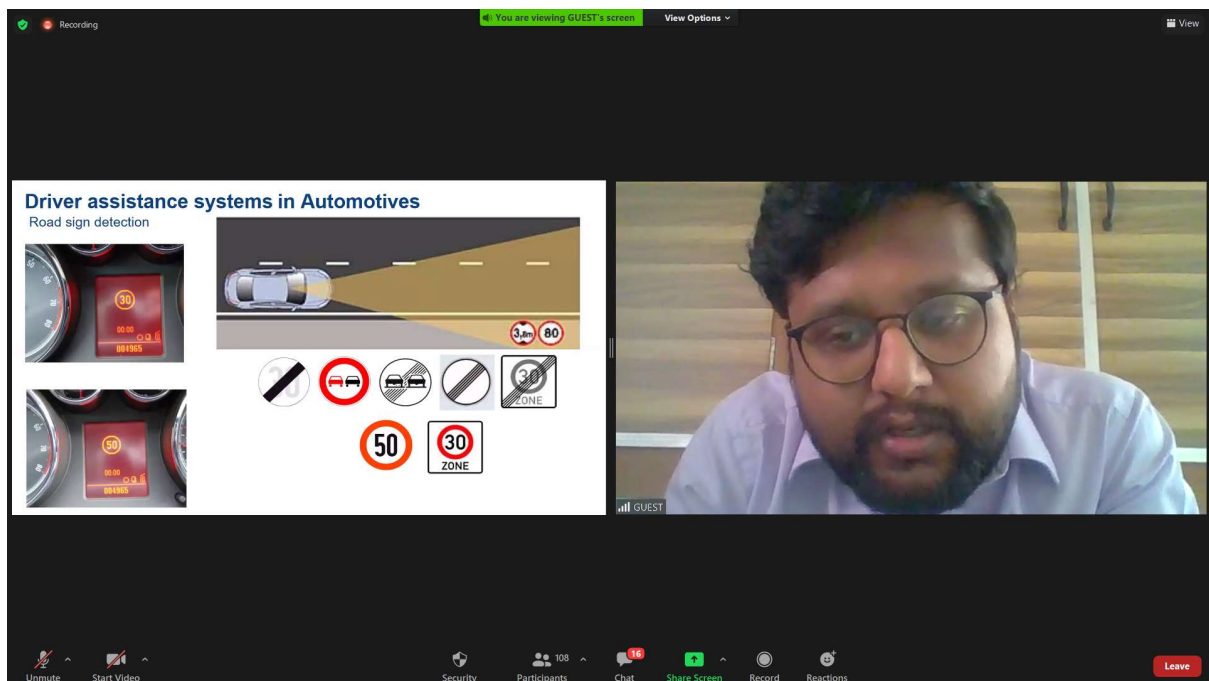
Recording

You are viewing GUEST's screen

View Options

View

Driver assistance systems in Automotives

Road sign detection

30

00:00

004965

50

00:00

004965

3,8m 80

30

30 ZONE

50

30 ZONE

GUEST

Unmute

Start Video

Security

108

Participants

16

Chat

Share Screen

Record

Reactions

Leave